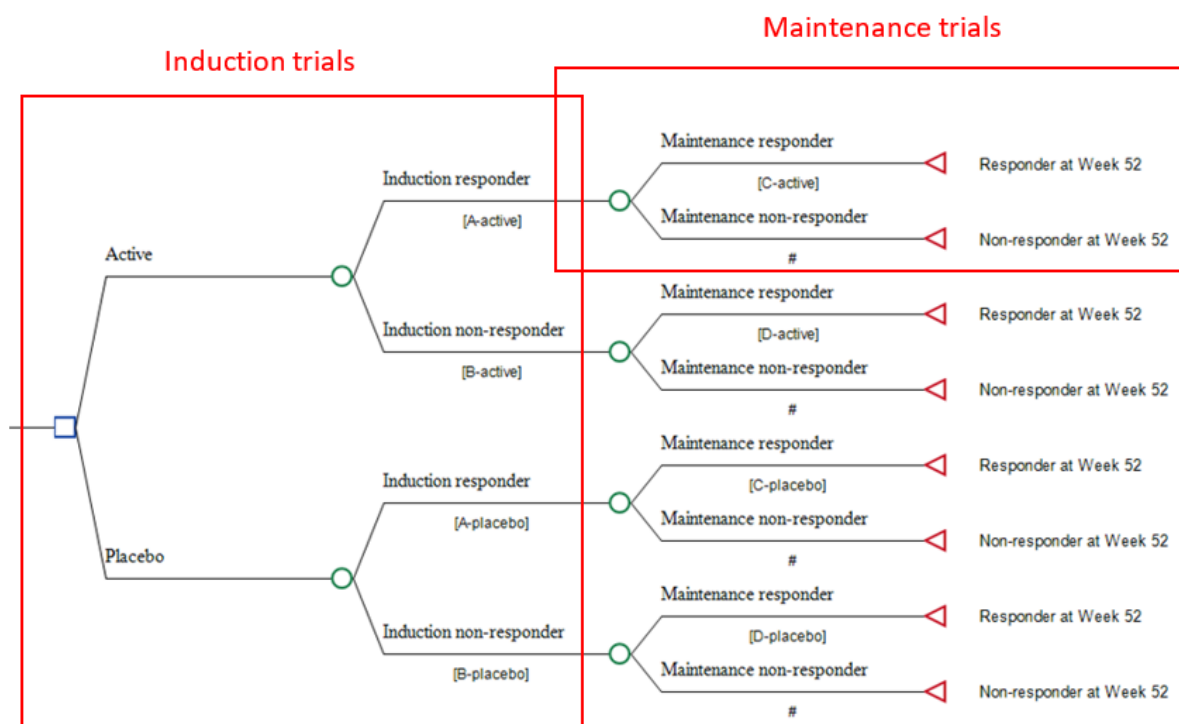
Maintenance trials

Induction trials

Maintenance responder
[C-active]
Responder at Week 52

Induction responder
[A-active]

Maintenance non-responder
#
Non-responder at Week 52

Active

Maintenance responder
[D-active]
Responder at Week 52

Induction non-responder
[B-active]

Maintenance non-responder
#
Non-responder at Week 52

Maintenance responder
[C-placebo]
Responder at Week 52

Induction responder
[A-placebo]

Maintenance non-responder
#
Non-responder at Week 52

Placebo

Maintenance responder
[D-placebo]
Responder at Week 52

Induction non-responder
[B-placebo]

Maintenance non-responder
#
Non-responder at Week 52